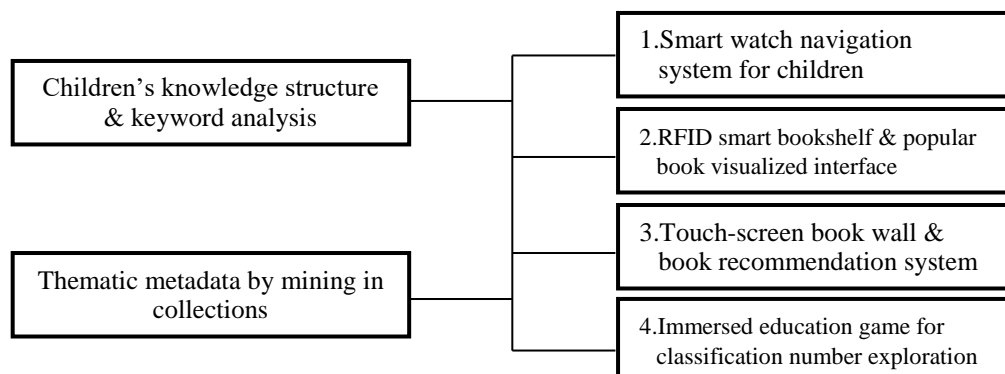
Children’s knowledge structure & keyword analysis

Thematic metadata by mining in collections

1.Smart watch navigation system for children

2.RFID smart bookshelf & popular book visualized interface

3.Touch-screen book wall & book recommendation system

4.Immersed education game for classification number exploration